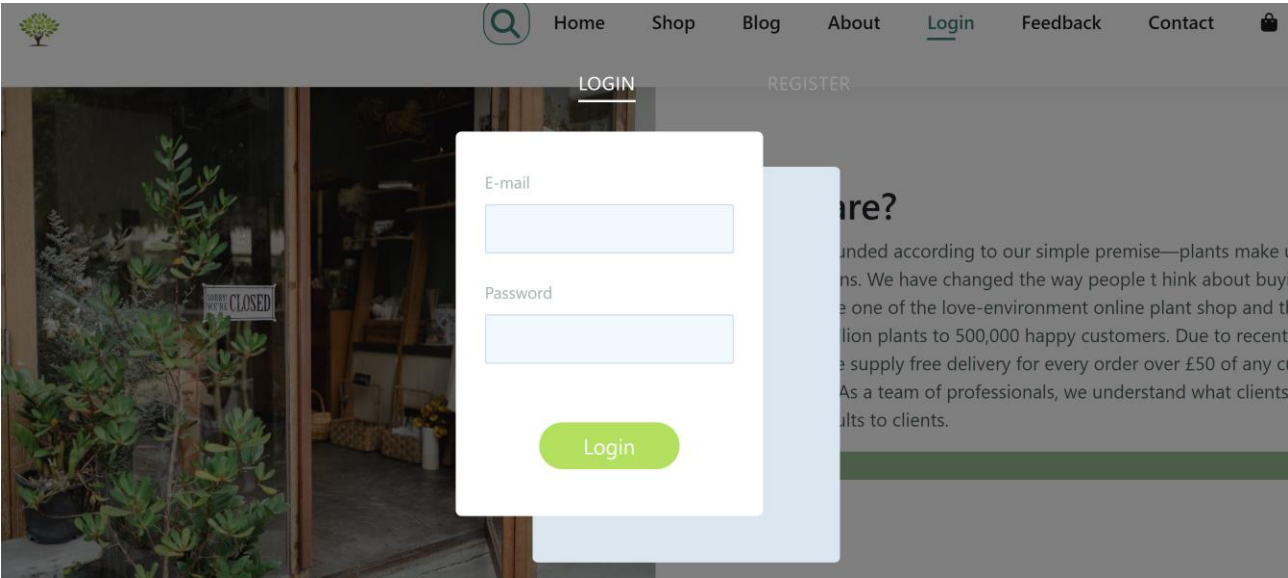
Home Shop Blog About Login Feedback Contact

LOGIN REGISTER

E-mail

Password

Login

are?

unded according to our simple premise—plants make u

ns. We have changed the way people t hink about buyi

e one of the love-environment online plant shop and th

lion plants to 500,000 happy customers. Due to recent

e supply free delivery for every order over £50 of any c

As a team of professionals, we understand what clients

ults to clients.

SORRY WE'RE CLOSED